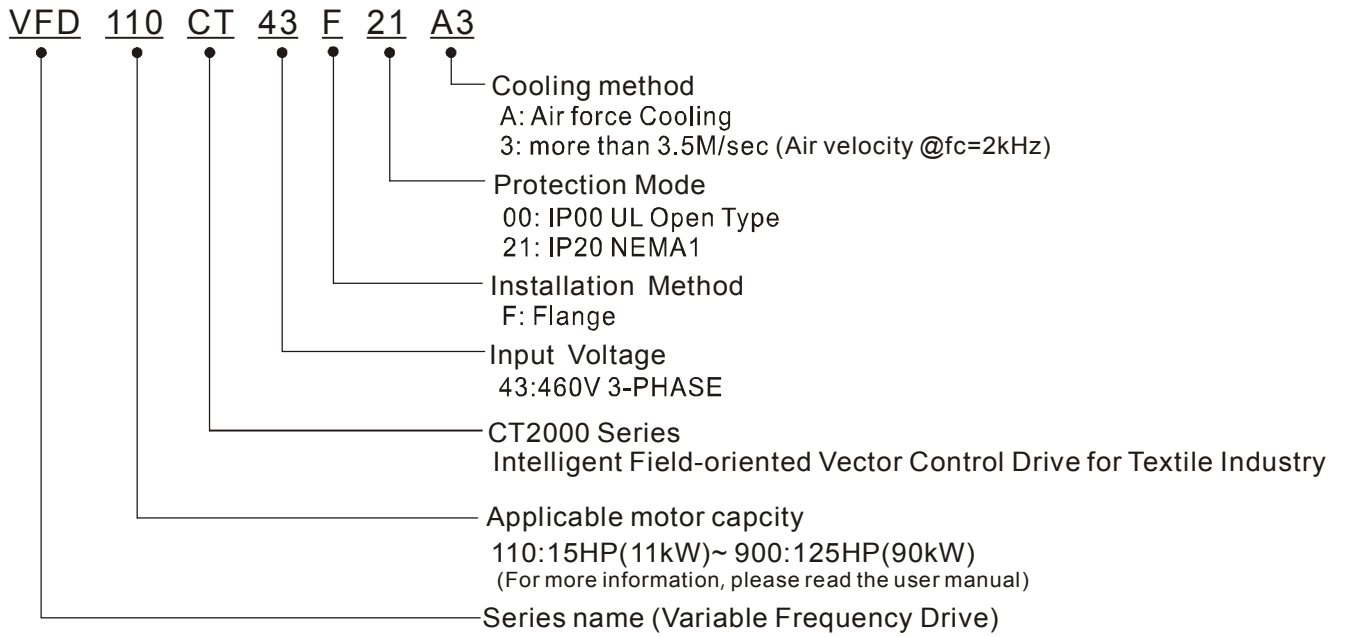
VFD 110 CT 43 F 21 A3

Cooling method
A: Air force Cooling
3: more than 3.5M/sec (Air velocity @fc=2kHz)

Protection Mode
00: IP00 UL Open Type
21: IP20 NEMA1

Installation Method
F: Flange

Input Voltage
43:460V 3-PHASE

CT2000 Series
Intelligent Field-oriented Vector Control Drive for Textile Industry

Applicable motor capcity
110:15HP(11kW)~ 900:125HP(90kW)
(For more information, please read the user manual)

Series name (Variable Frequency Drive)